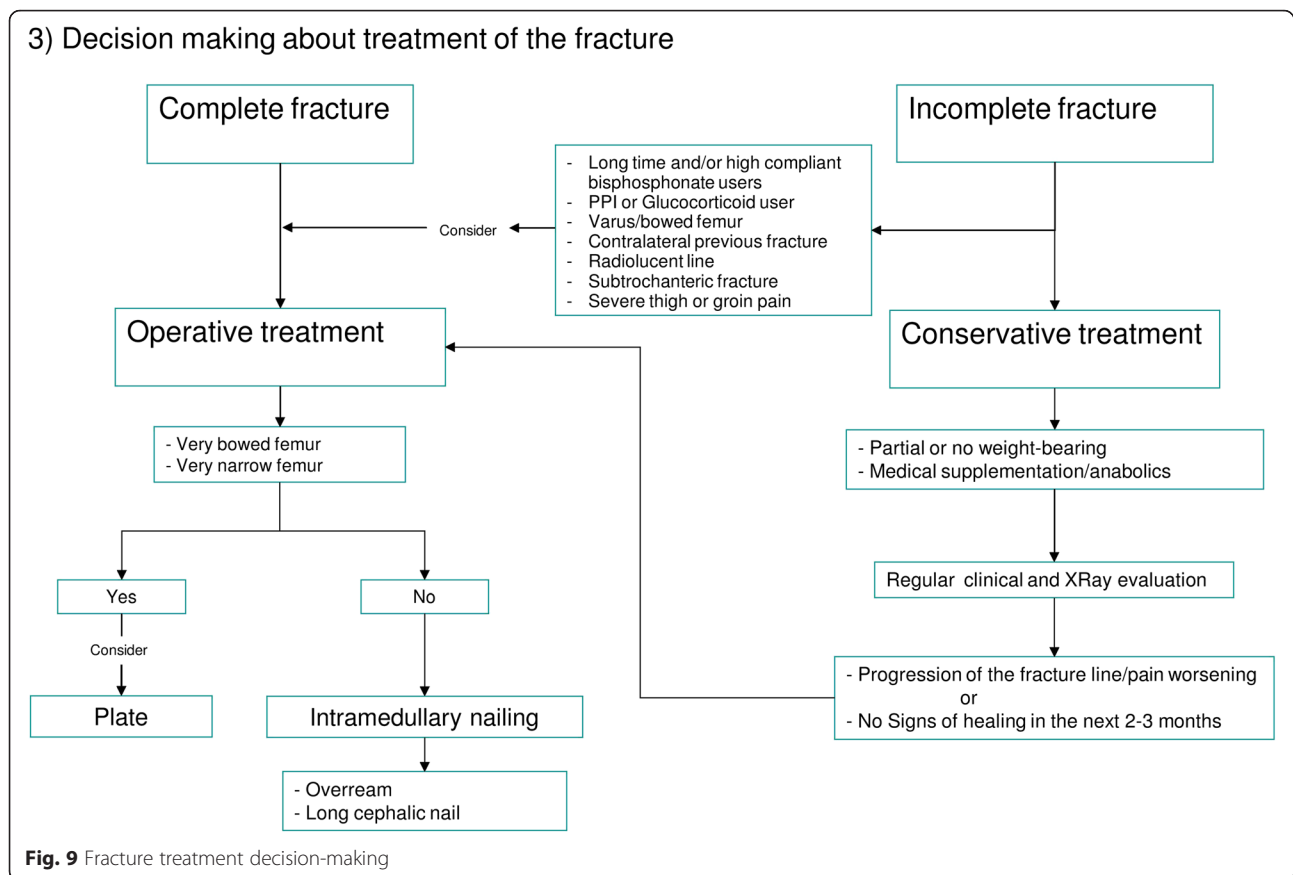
3) Decision making about treatment of the fracture

Complete fracture

Incomplete fracture

- Long time and/or high compliant bisphosphonate users
- PPI or Glucocorticoid user
- Varus/bowed femur
- Contralateral previous fracture
- Radiolucent line
- Subtrochanteric fracture
- Severe thigh or groin pain

Consider

Operative treatment

Conservative treatment

- Very bowed femur
- Very narrow femur

- Partial or no weight-bearing
- Medical supplementation/anabolics

Regular clinical and XRay evaluation

Yes

No

Consider

- Progression of the fracture line/pain worsening
or
- No Signs of healing in the next 2-3 months

Plate

Intramedullary nailing

- Overream
- Long cephalic nail

**Fig. 9** Fracture treatment decision-making